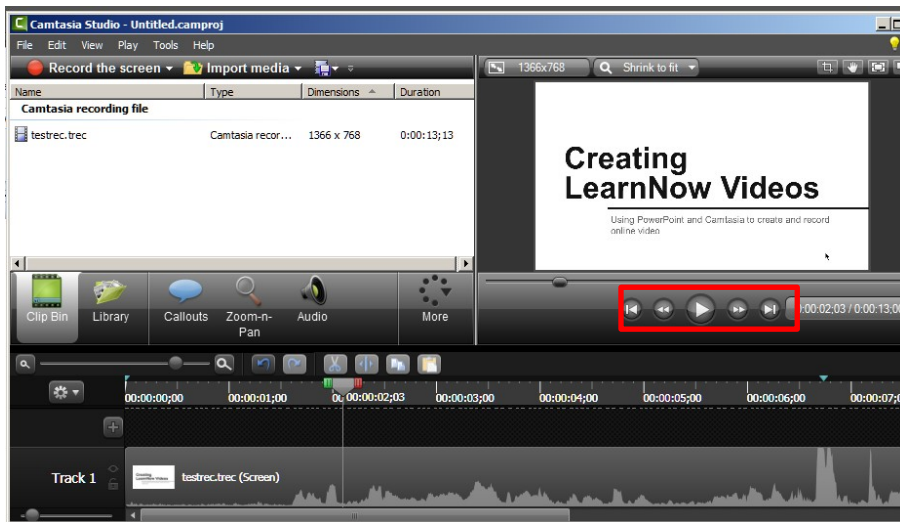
Camtasia Studio - Untitled.camproj

File Edit View Play Tools Help

Record the screen Import media

| Name | Type | Dimensions | Duration |
|---|---|---|---|
| Camtasia recording file | | | |
| testrec.trec | Camtasia recor... | 1366 x 768 | 0:00:13;13 |

1366x768 Shrink to fit

Creating LearnNow Videos

Using PowerPoint and Camtasia to create and record online video

0:00:02;03 / 0:00:13;0

Clip Bin Library Callouts Zoom-n-Pan Audio More

00:00:00;00 00:00:01;00 00:00:02;03 00:00:03;00 00:00:04;00 00:00:05;00 00:00:06;00 00:00:07;0

Track 1 testrec.trec (Screen)